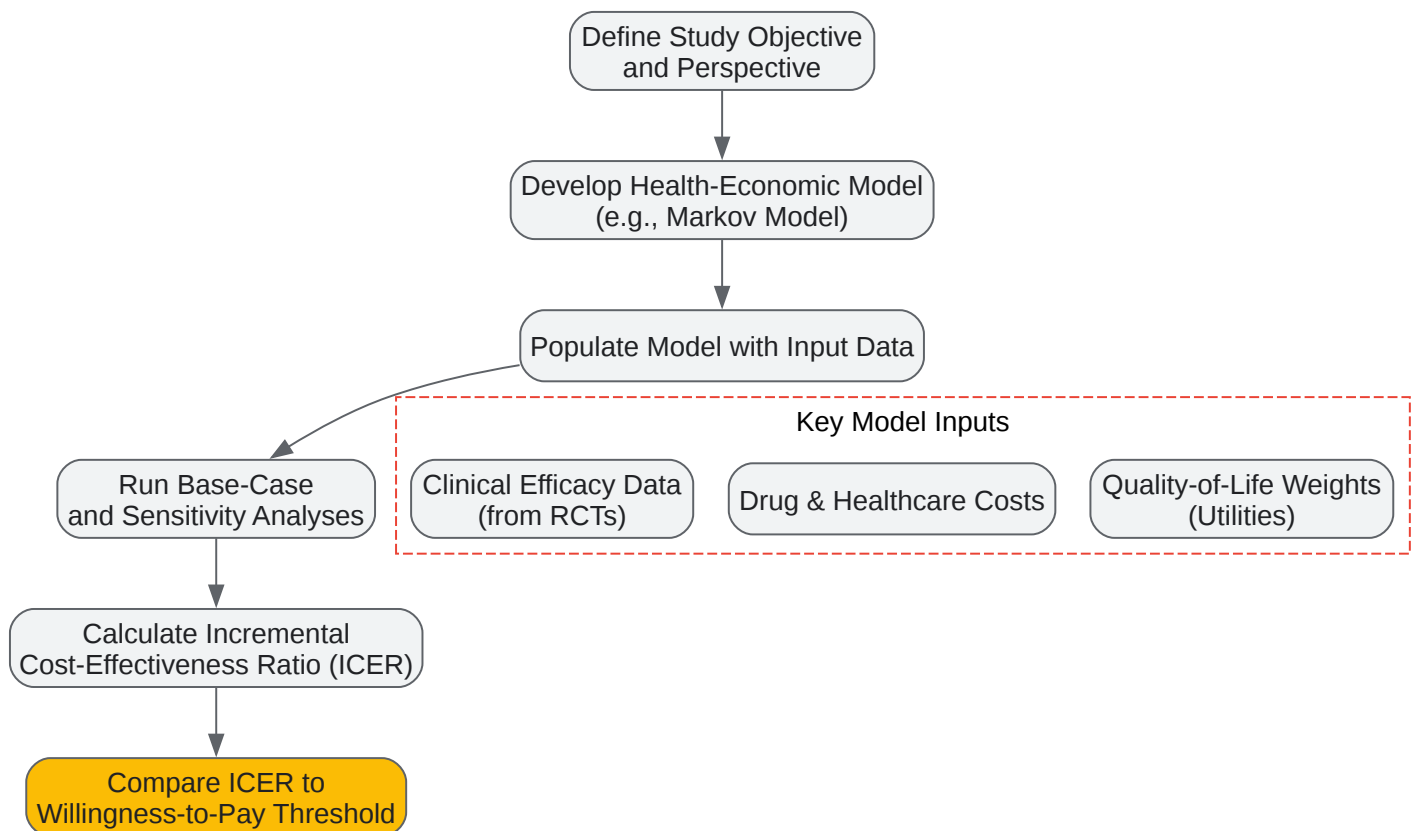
Define Study Objective and Perspective

Develop Health-Economic Model (e.g., Markov Model)

Populate Model with Input Data

Key Model Inputs

Clinical Efficacy Data (from RCTs)

Drug & Healthcare Costs

Quality-of-Life Weights (Utilities)

Run Base-Case and Sensitivity Analyses

Calculate Incremental Cost-Effectiveness Ratio (ICER)

Compare ICER to Willingness-to-Pay Threshold